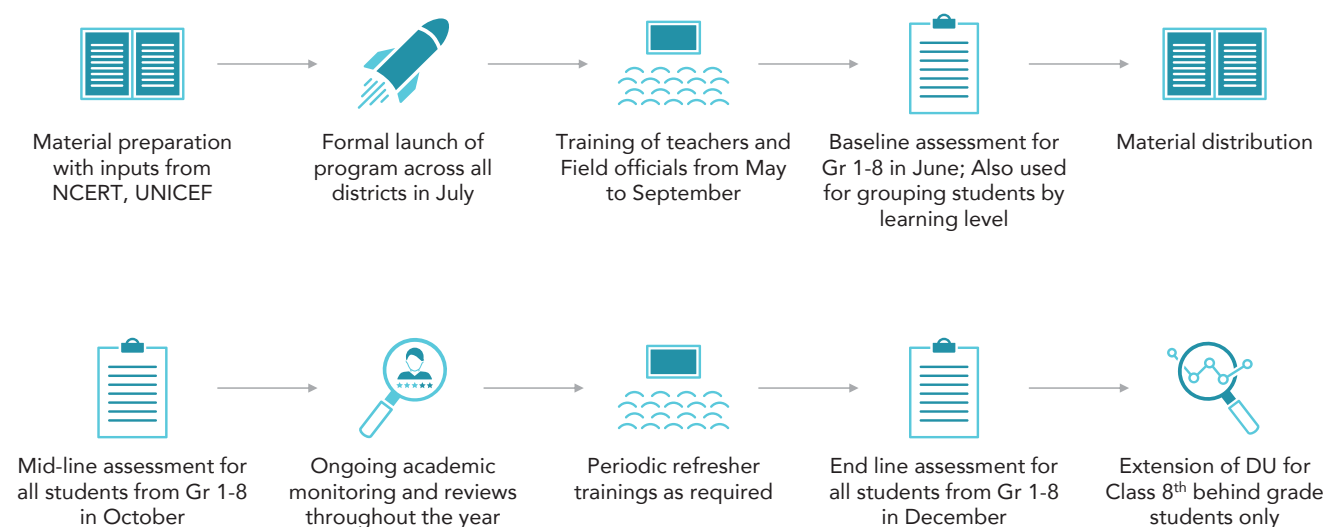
Material preparation with inputs from NCERT, UNICEF

Formal launch of program across all districts in July

Training of teachers and Field officials from May to September

Baseline assessment for Gr 1-8 in June; Also used for grouping students by learning level

Material distribution

Mid-line assessment for all students from Gr 1-8 in October

Ongoing academic monitoring and reviews throughout the year

Periodic refresher trainings as required

End line assessment for all students from Gr 1-8 in December

Extension of DU for Class 8$^{th}$ behind grade students only